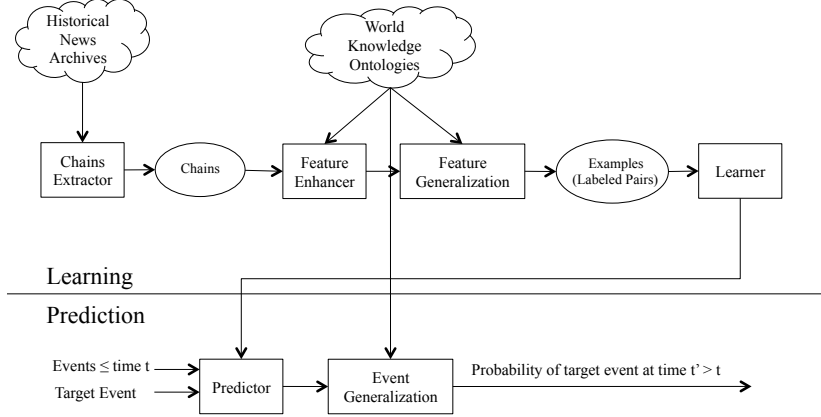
Historical News Archives

World Knowledge Ontologies

Chains Extractor

Chains

Feature Enhancer

Feature Generalization

Examples (Labeled Pairs)

Learner

Learning

Prediction

Events $\leq$ time t

Target Event

Predictor

Event Generalization

Probability of target event at time t' > t